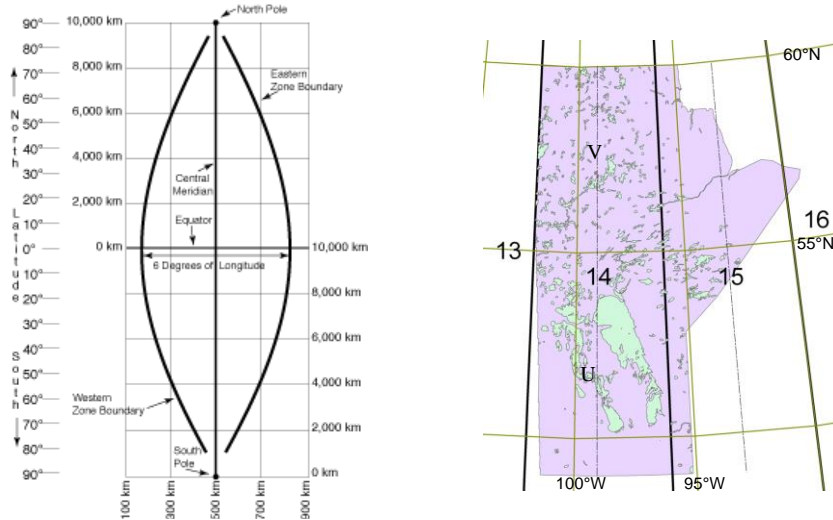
90° 10,000 km North Pole
80°
70° 8,000 km
60° Eastern Zone Boundary
North 50° 6,000 km
40°
30° 4,000 km
Central Meridian
20°
Latitude 10° 2,000 km
Equator
0° 0 km 10,000 km
6 Degrees of Longitude
10°
20° 8,000 km
30°
40° 6,000 km
South 50°
60° 4,000 km
Western Zone Boundary
70°
2,000 km
80°
South Pole
90° 0 km
100 km 300 km 500 km 700 km 900 km

60°N
V
13
14
15
16
55°N
U
100°W
95°W